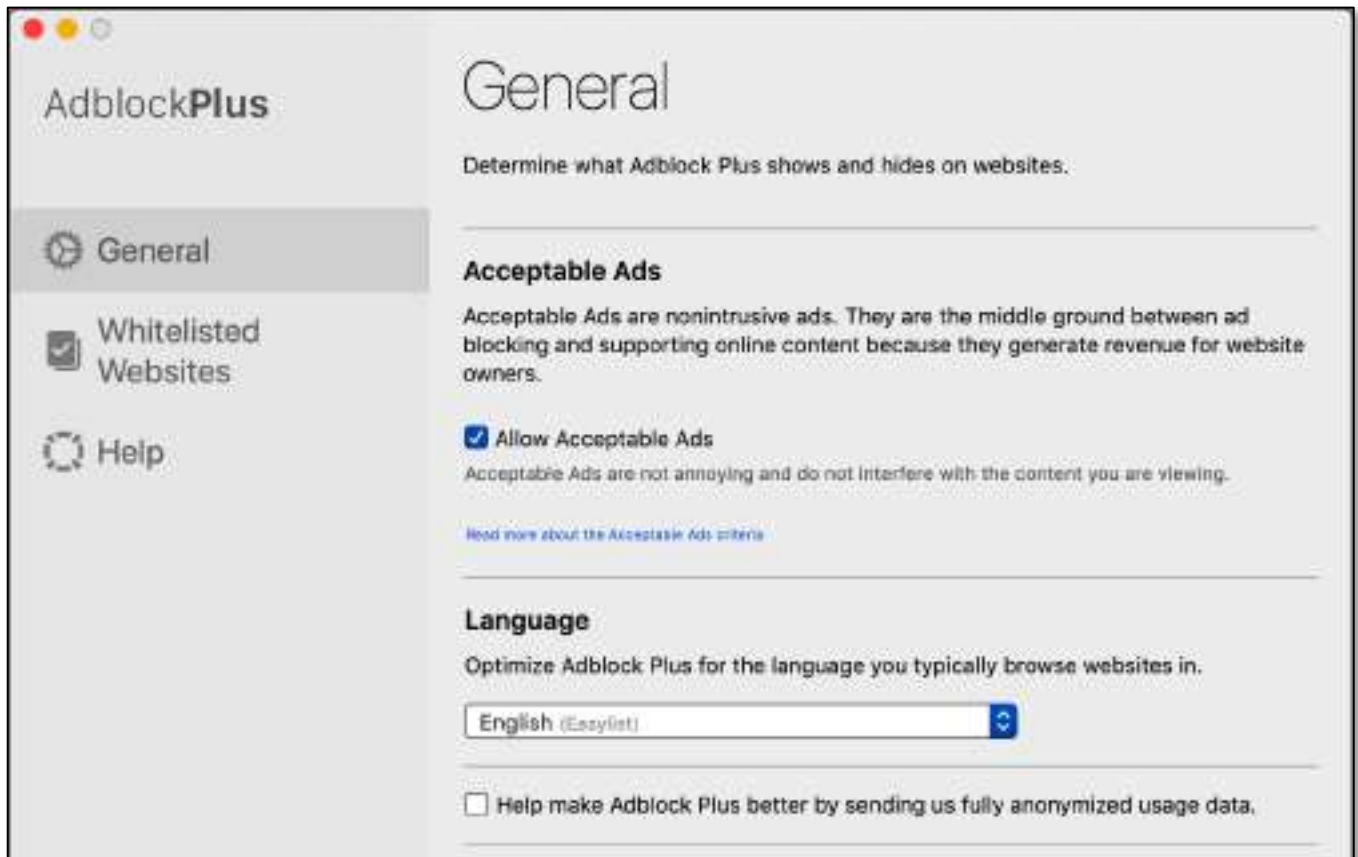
AdblockPlus

General

Whitelisted Websites

Help

General

Determine what Adblock Plus shows and hides on websites.

Acceptable Ads

Acceptable Ads are nonintrusive ads. They are the middle ground between ad blocking and supporting online content because they generate revenue for website owners.

Allow Acceptable Ads

Acceptable Ads are not annoying and do not interfere with the content you are viewing.

Read more about the Acceptable Ads criteria

Language

Optimize Adblock Plus for the language you typically browse websites in.

English (Easylist)

Help make Adblock Plus better by sending us fully anonymized usage data.